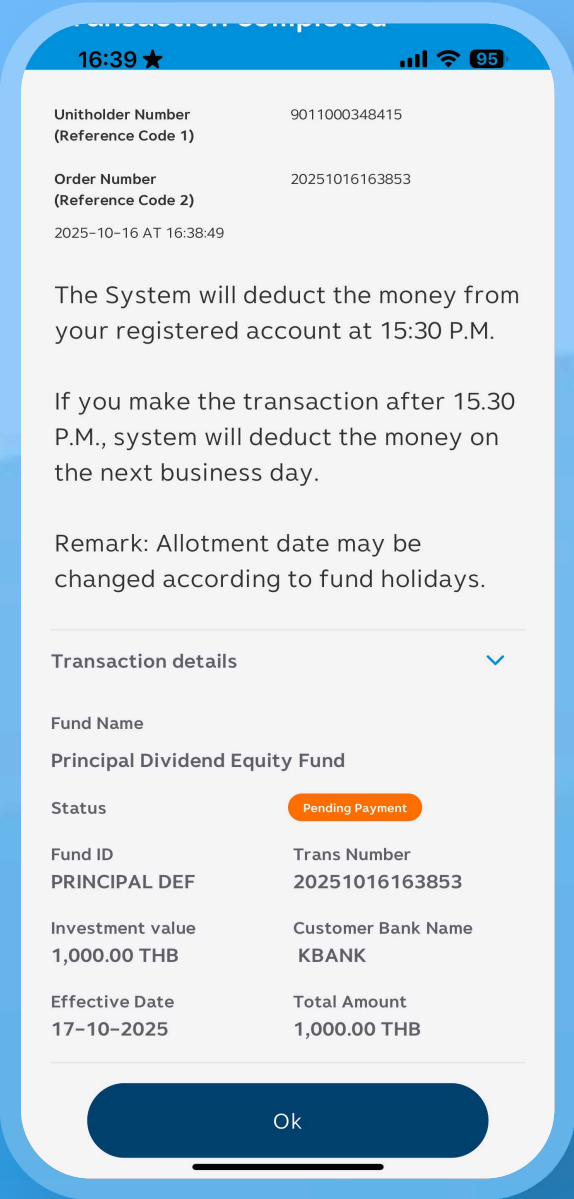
16:39

95

Unitholder Number (Reference Code 1)
9011000348415

Order Number (Reference Code 2)
20251016163853

2025-10-16 AT 16:38:49

The System will deduct the money from your registered account at 15:30 P.M.

If you make the transaction after 15.30 P.M., system will deduct the money on the next business day.

Remark: Allotment date may be changed according to fund holidays.

Transaction details

Fund Name
Principal Dividend Equity Fund

Status
Pending Payment

Fund ID
PRINCIPAL DEF

Trans Number
20251016163853

Investment value
1,000.00 THB

Customer Bank Name
KBANK

Effective Date
17-10-2025

Total Amount
1,000.00 THB

Ok